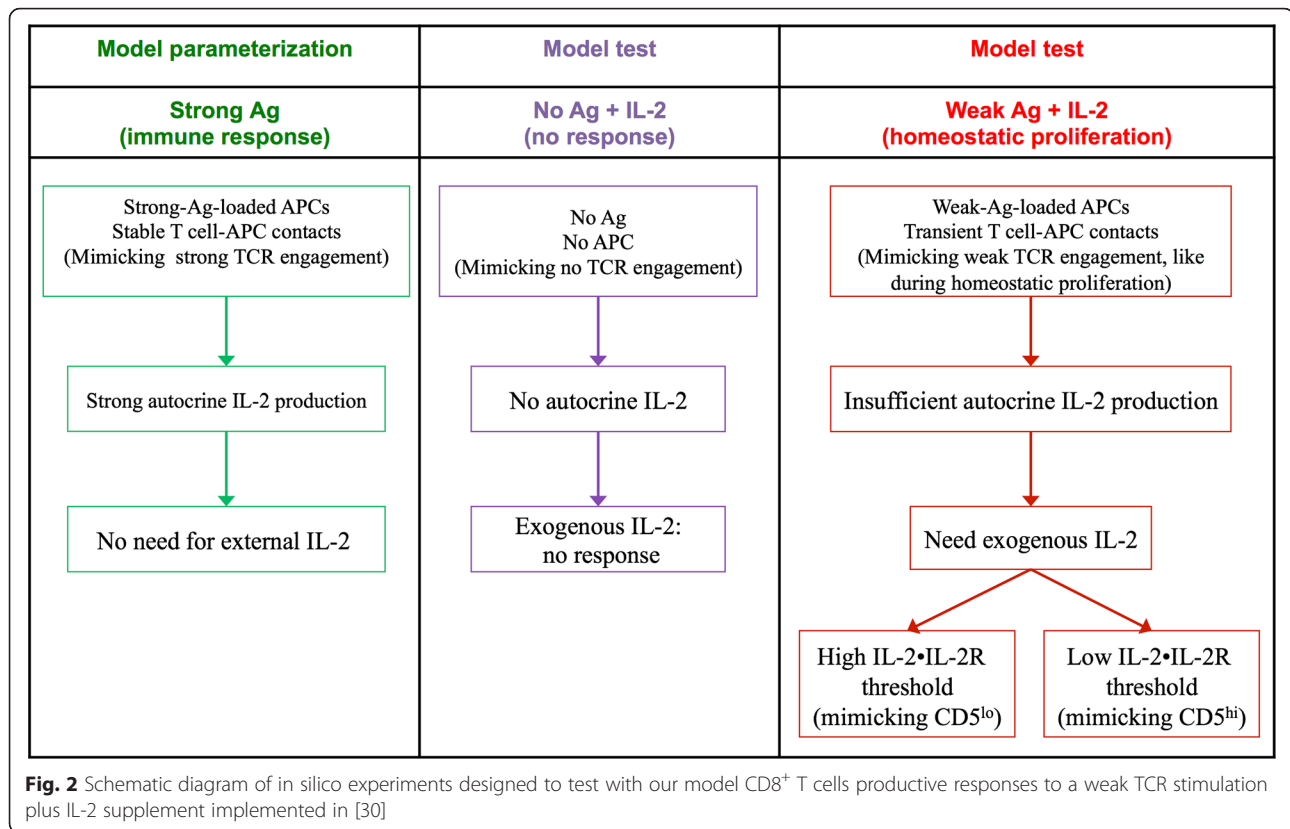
| Model parameterization | Model test | Model test |
|---|---|---|
| Strong Ag (immune response) | No Ag + IL-2 (no response) | Weak Ag + IL-2 (homeostatic proliferation) |

Strong-Ag-loaded APCs
Stable T cell-APC contacts
(Mimicking strong TCR engagement)

Strong autocrine IL-2 production

No need for external IL-2

No Ag
No APC
(Mimicking no TCR engagement)

No autocrine IL-2

Exogenous IL-2: no response

Weak-Ag-loaded APCs
Transient T cell-APC contacts
(Mimicking weak TCR engagement, like during homeostatic proliferation)

Insufficient autocrine IL-2 production

Need exogenous IL-2

High IL-2•IL-2R threshold (mimicking CD5$^{lo}$)

Low IL-2•IL-2R threshold (mimicking CD5$^{hi}$)

**Fig. 2** Schematic diagram of in silico experiments designed to test with our model CD8$^{+}$ T cells productive responses to a weak TCR stimulation plus IL-2 supplement implemented in [30]